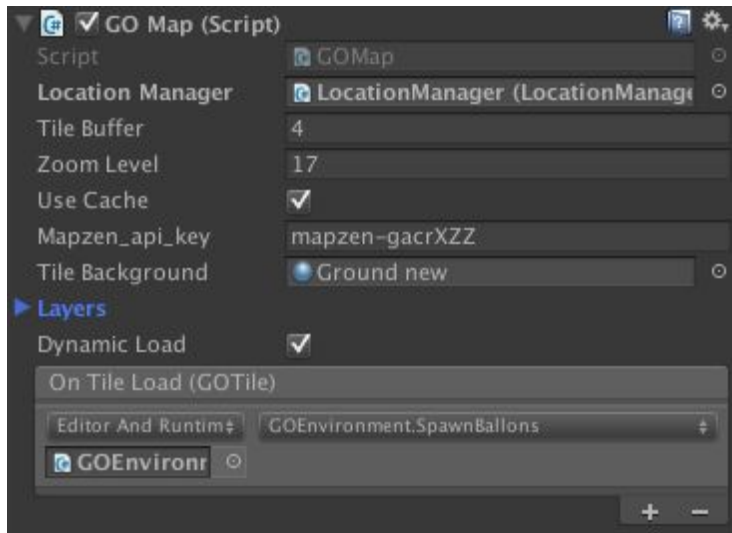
GO Map (Script)

Script GOMap

Location Manager LocationManager (LocationManage

Tile Buffer 4

Zoom Level 17

Use Cache ✓

Mapzen_api_key mapzen-gacrXZZ

Tile Background Ground new

Layers

Dynamic Load ✓

On Tile Load (GOTile)

Editor And Runtim GOEnvironment.SpawnBallons

GOEnvironr

+ −